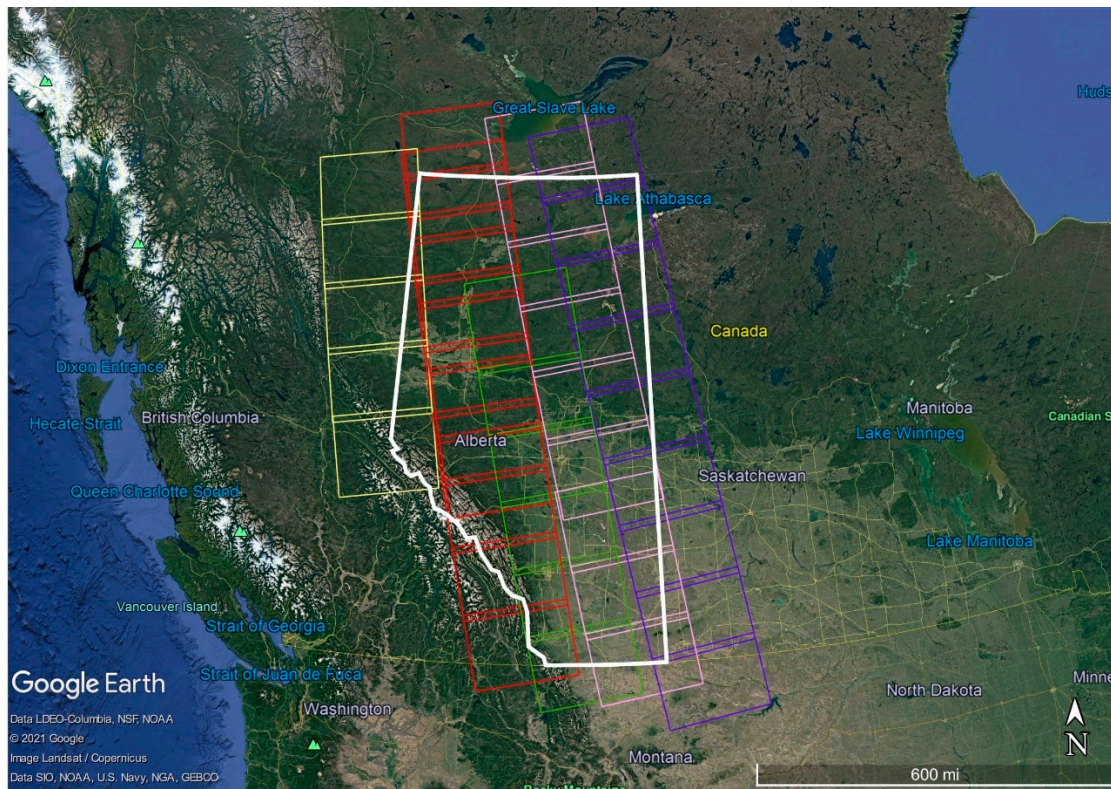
Great Slave Lake

Huds

Lake Athabasca

Canada

Dixon Entrance

Hecate Strait

British Columbia

Alberta

Manitoba

Lake Winnipeg

Canadian S

Saskatchewan

Queen Charlotte Sound

Lake Manitoba

Vancouver Island

Strait of Georgia

Strait of Juan de Fuca

Google Earth

Washington

North Dakota

Minne

Data LDEO-Columbia, NSF, NOAA
© 2021 Google
Image Landsat / Copernicus
Data SIO, NOAA, U.S. Navy, NGA, GEBCO

Montana

N

600 mi